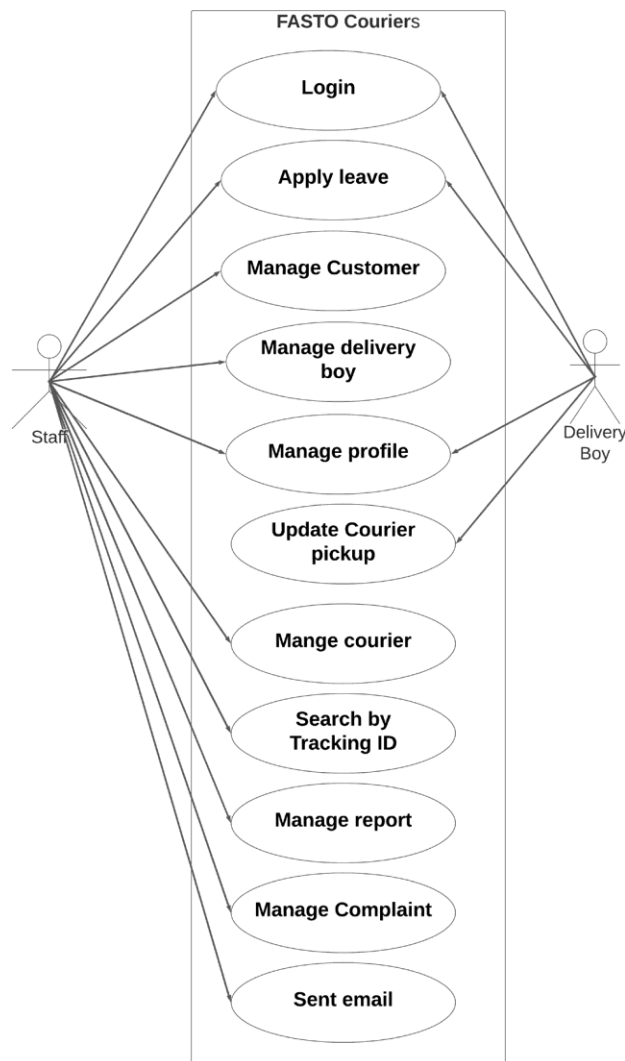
FASTO Couriers

Login

Apply leave

Manage Customer

Manage delivery boy

Manage profile

Update Courier pickup

Mange courier

Search by Tracking ID

Manage report

Manage Complaint

Sent email

Staff

Delivery Boy